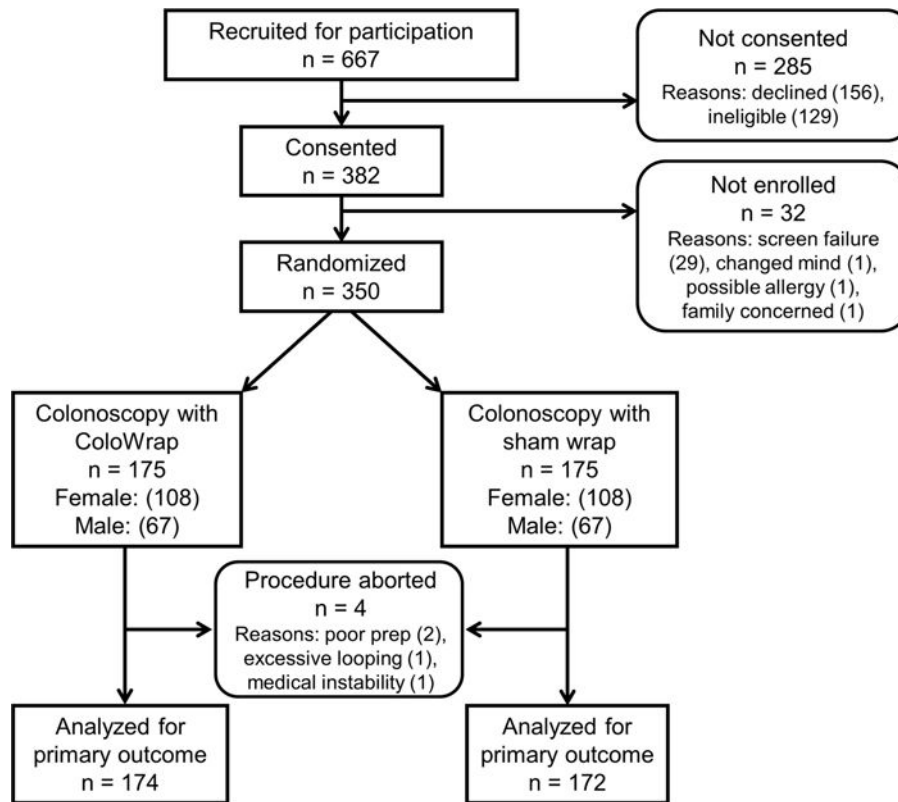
Recruited for participation
n = 667

Not consented
n = 285
Reasons: declined (156), ineligible (129)

Consented
n = 382

Not enrolled
n = 32
Reasons: screen failure (29), changed mind (1), possible allergy (1), family concerned (1)

Randomized
n = 350

Colonoscopy with ColoWrap
n = 175
Female: (108)
Male: (67)

Colonoscopy with sham wrap
n = 175
Female: (108)
Male: (67)

Procedure aborted
n = 4
Reasons: poor prep (2), excessive looping (1), medical instability (1)

Analyzed for primary outcome
n = 174

Analyzed for primary outcome
n = 172